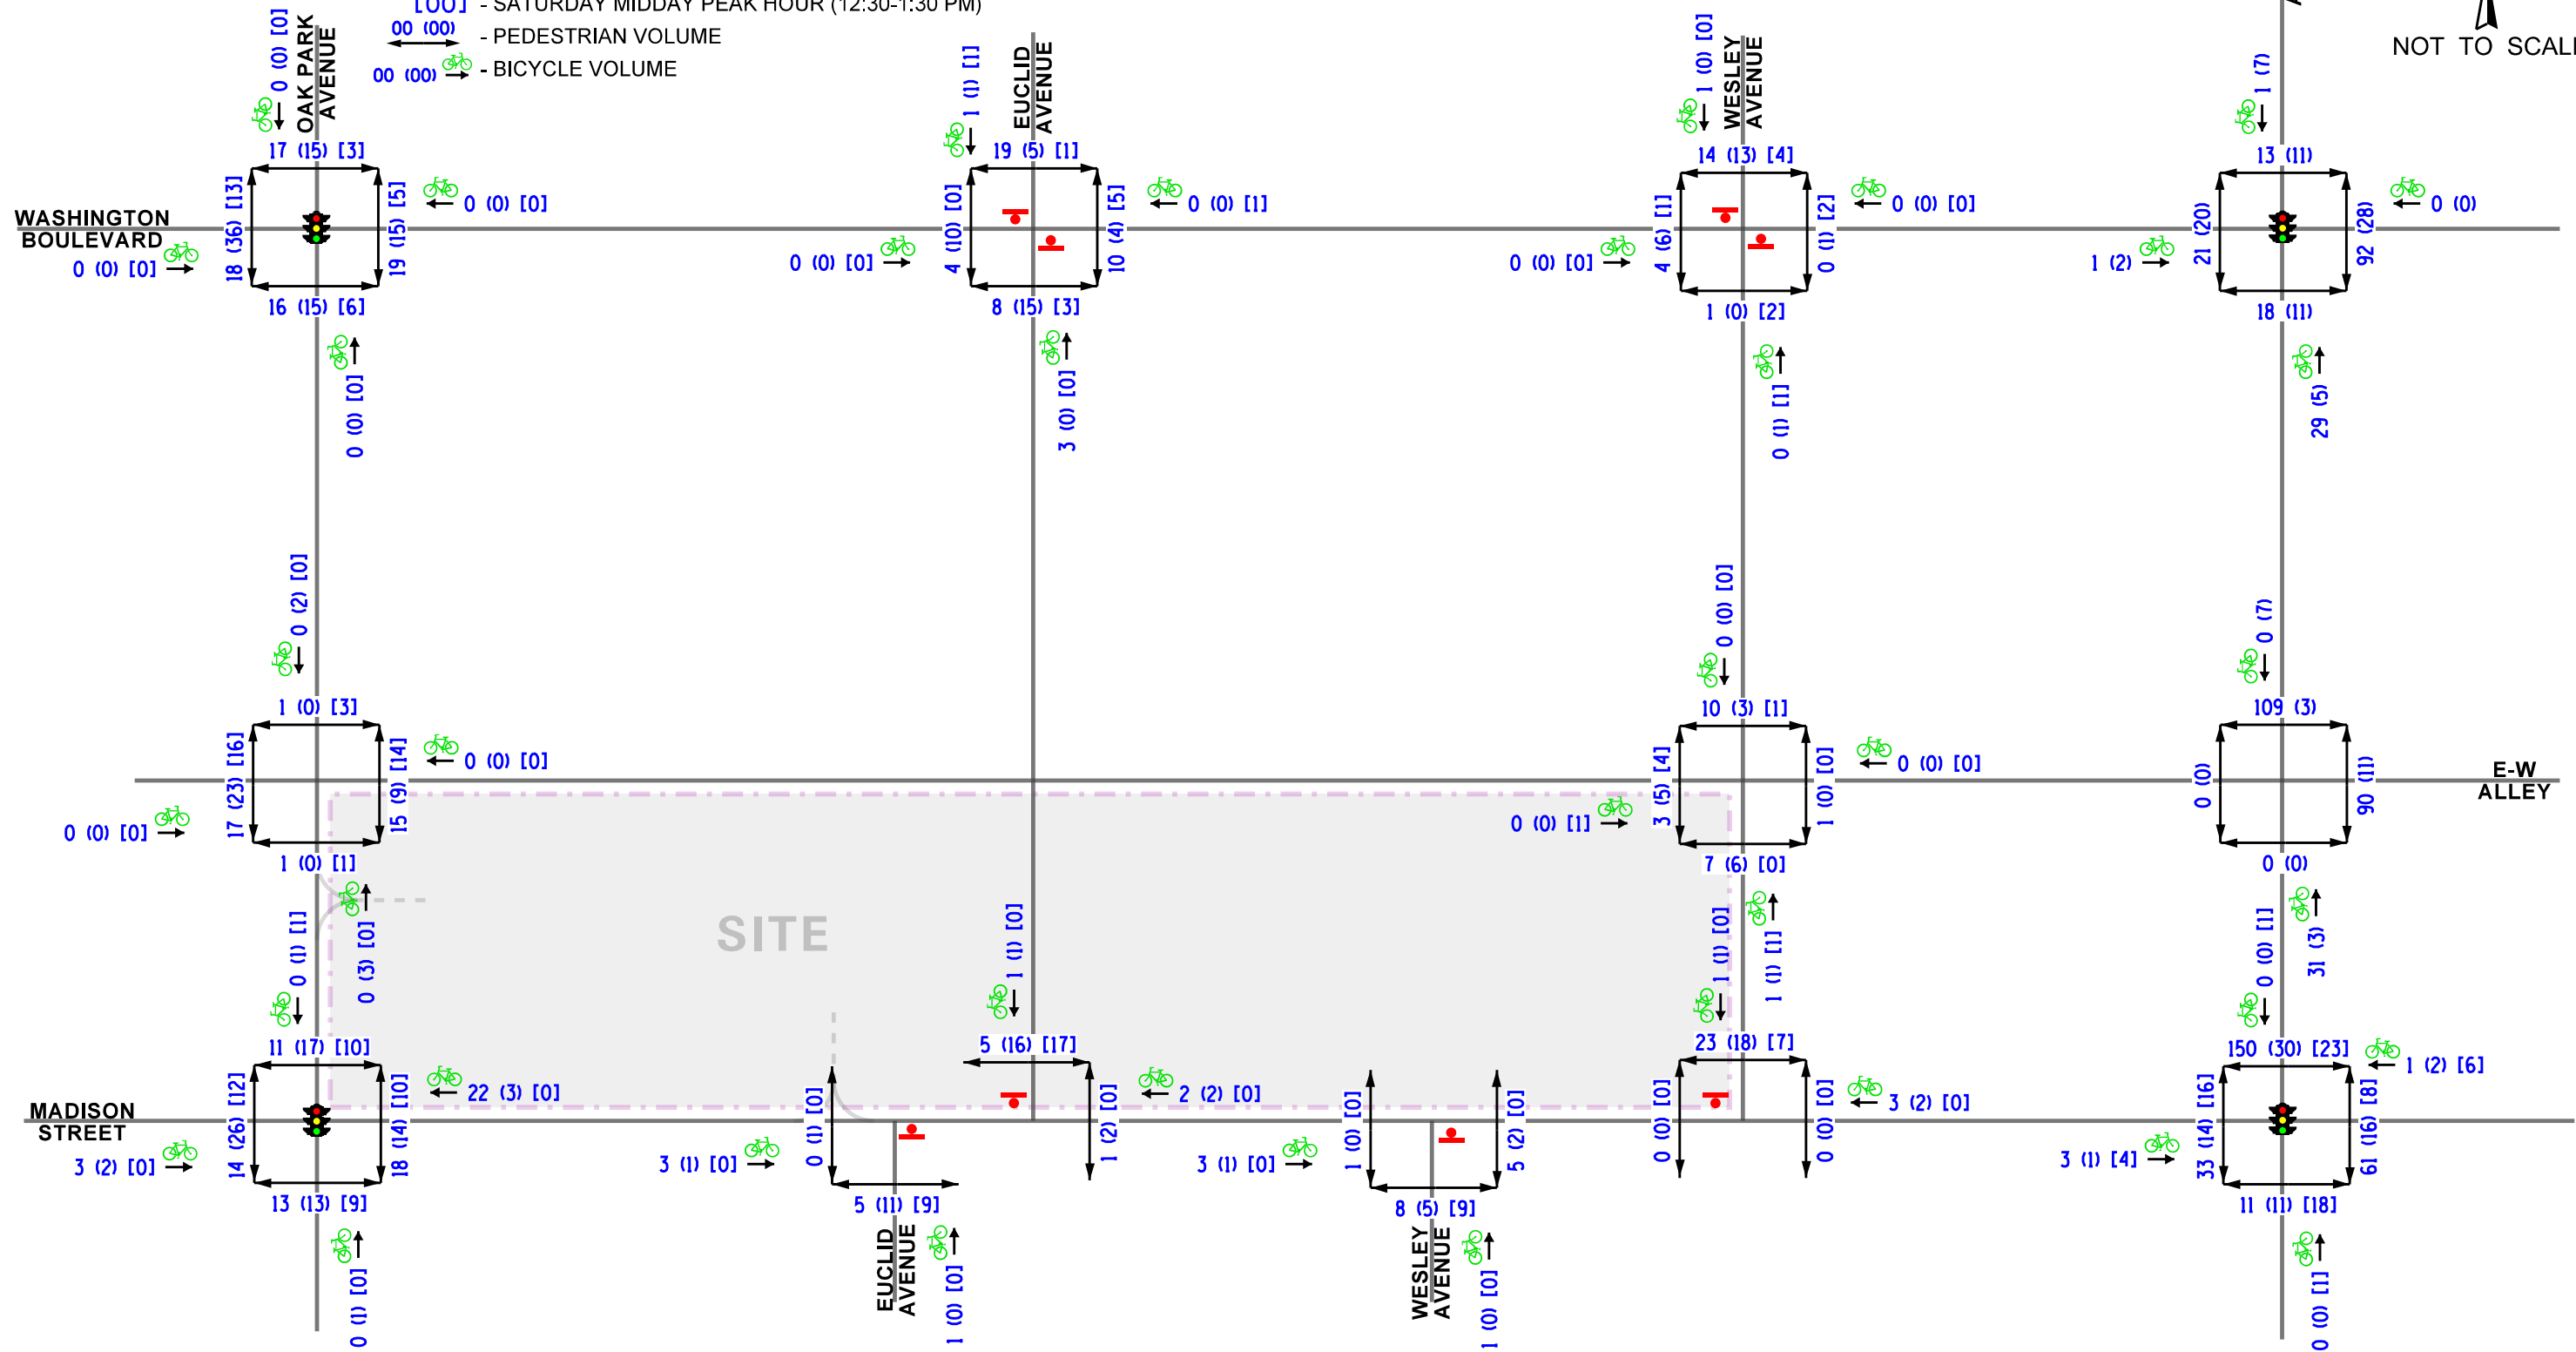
[00] - SATURDAY MIDDAY PEAK HOUR (12:30-1:30 PM)
00 (00) - PEDESTRIAN VOLUME
00 (00) - BICYCLE VOLUME

NOT TO SCALE

OAK PARK AVENUE
0 (0) [0]
17 (15) [3]
WASHINGTON BOULEVARD
18 (36) [13]
19 (15) [5]
0 (0) [0]
0 (0) [0]
16 (15) [6]
0 (0) [0]

EUCLID AVENUE
1 (1) [1]
19 (5) [1]
4 (10) [0]
10 (4) [5]
0 (0) [1]
0 (0) [0]
8 (15) [3]
3 (0) [0]

WESLEY AVENUE
1 (0) [0]
14 (13) [4]
4 (6) [1]
0 (1) [2]
0 (0) [0]
0 (0) [0]
1 (0) [2]
0 (1) [1]

1 (7)
13 (11)
21 (20)
92 (28)
0 (0)
1 (2)
18 (11)
29 (5)

0 (2) [0]
1 (0) [3]
17 (23) [16]
15 (9) [14]
0 (0) [0]
0 (0) [0]
1 (0) [1]

0 (0) [0]
10 (3) [1]
3 (5) [4]
1 (0) [0]
0 (0) [0]
0 (0) [1]
7 (6) [0]

0 (7)
109 (3)
0 (0)
90 (11)
E-W ALLEY
0 (0)

SITE

0 (1) [1]
0 (3) [0]
11 (17) [10]
MADISON STREET
14 (26) [12]
18 (14) [10]
22 (3) [0]
3 (2) [0]
13 (13) [9]
0 (1) [0]

1 (1) [0]
5 (16) [17]
0 (1) [0]
1 (2) [0]
2 (2) [0]
3 (1) [0]
5 (11) [9]
EUCLID AVENUE
1 (0) [0]

1 (0) [0]
5 (2) [0]
3 (1) [0]
8 (5) [9]
WESLEY AVENUE
1 (0) [0]

1 (1) [0]
1 (1) [1]
23 (18) [7]
0 (0) [0]
0 (0) [0]
3 (2) [0]

0 (0) [1]
31 (3)
150 (30) [23]
1 (2) [6]
33 (14) [16]
61 (16) [8]
3 (1) [4]
11 (11) [18]
0 (0) [1]